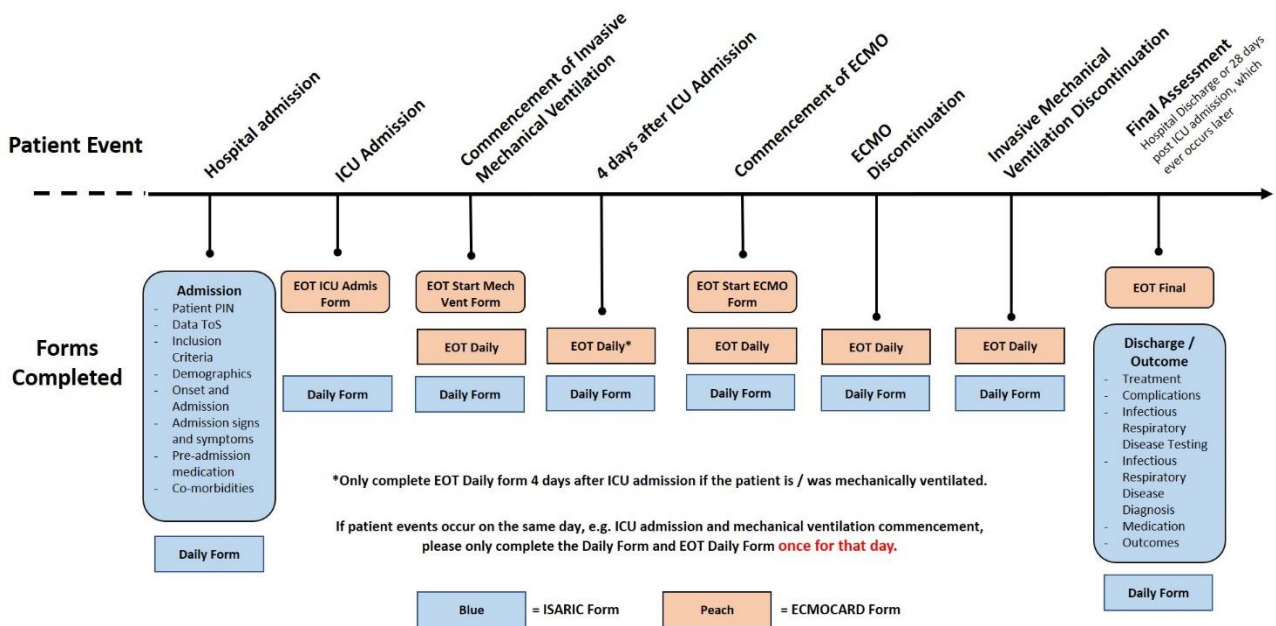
Patient Event

Hospital admission

ICU Admission

Commencement of Invasive Mechanical Ventilation

4 days after ICU Admission

Commencement of ECMO

ECMO Discontinuation

Invasive Mechanical Ventilation Discontinuation

Final Assessment
Hospital Discharge or 28 days post ICU admission, which ever occurs later

Forms Completed

Admission
- Patient PIN
- Data ToS
- Inclusion Criteria
- Demographics
- Onset and Admission
- Admission signs and symptoms
- Pre-admission medication
- Co-morbidities

Daily Form

EOT ICU Admis Form

Daily Form

EOT Start Mech Vent Form

EOT Daily

Daily Form

EOT Daily*

Daily Form

EOT Start ECMO Form

EOT Daily

Daily Form

EOT Daily

Daily Form

EOT Daily

Daily Form

EOT Final

Discharge / Outcome
- Treatment
- Complications
- Infectious Respiratory Disease Testing
- Infectious Respiratory Disease Diagnosis
- Medication
- Outcomes

Daily Form

*Only complete EOT Daily form 4 days after ICU admission if the patient is / was mechanically ventilated.

If patient events occur on the same day, e.g. ICU admission and mechanical ventilation commencement, please only complete the Daily Form and EOT Daily Form once for that day.

Blue = ISARIC Form

Peach = ECMOCARD Form